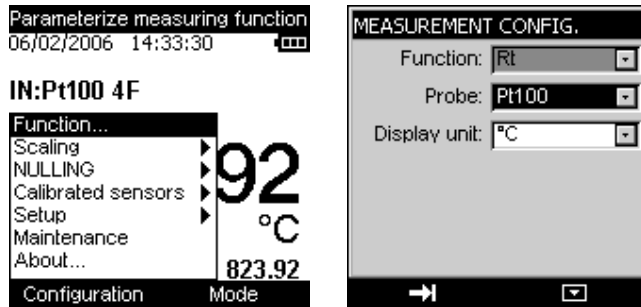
Parameterize measuring function
06/02/2006 14:33:30

IN:Pt100 4F

Function...
Scaling
NULLING
Calibrated sensors
Setup
Maintenance
About...

92
°C
823.92

Configuration Mode

MEASUREMENT CONFIG.

Function: Rt
Probe: Pt100
Display unit: °C